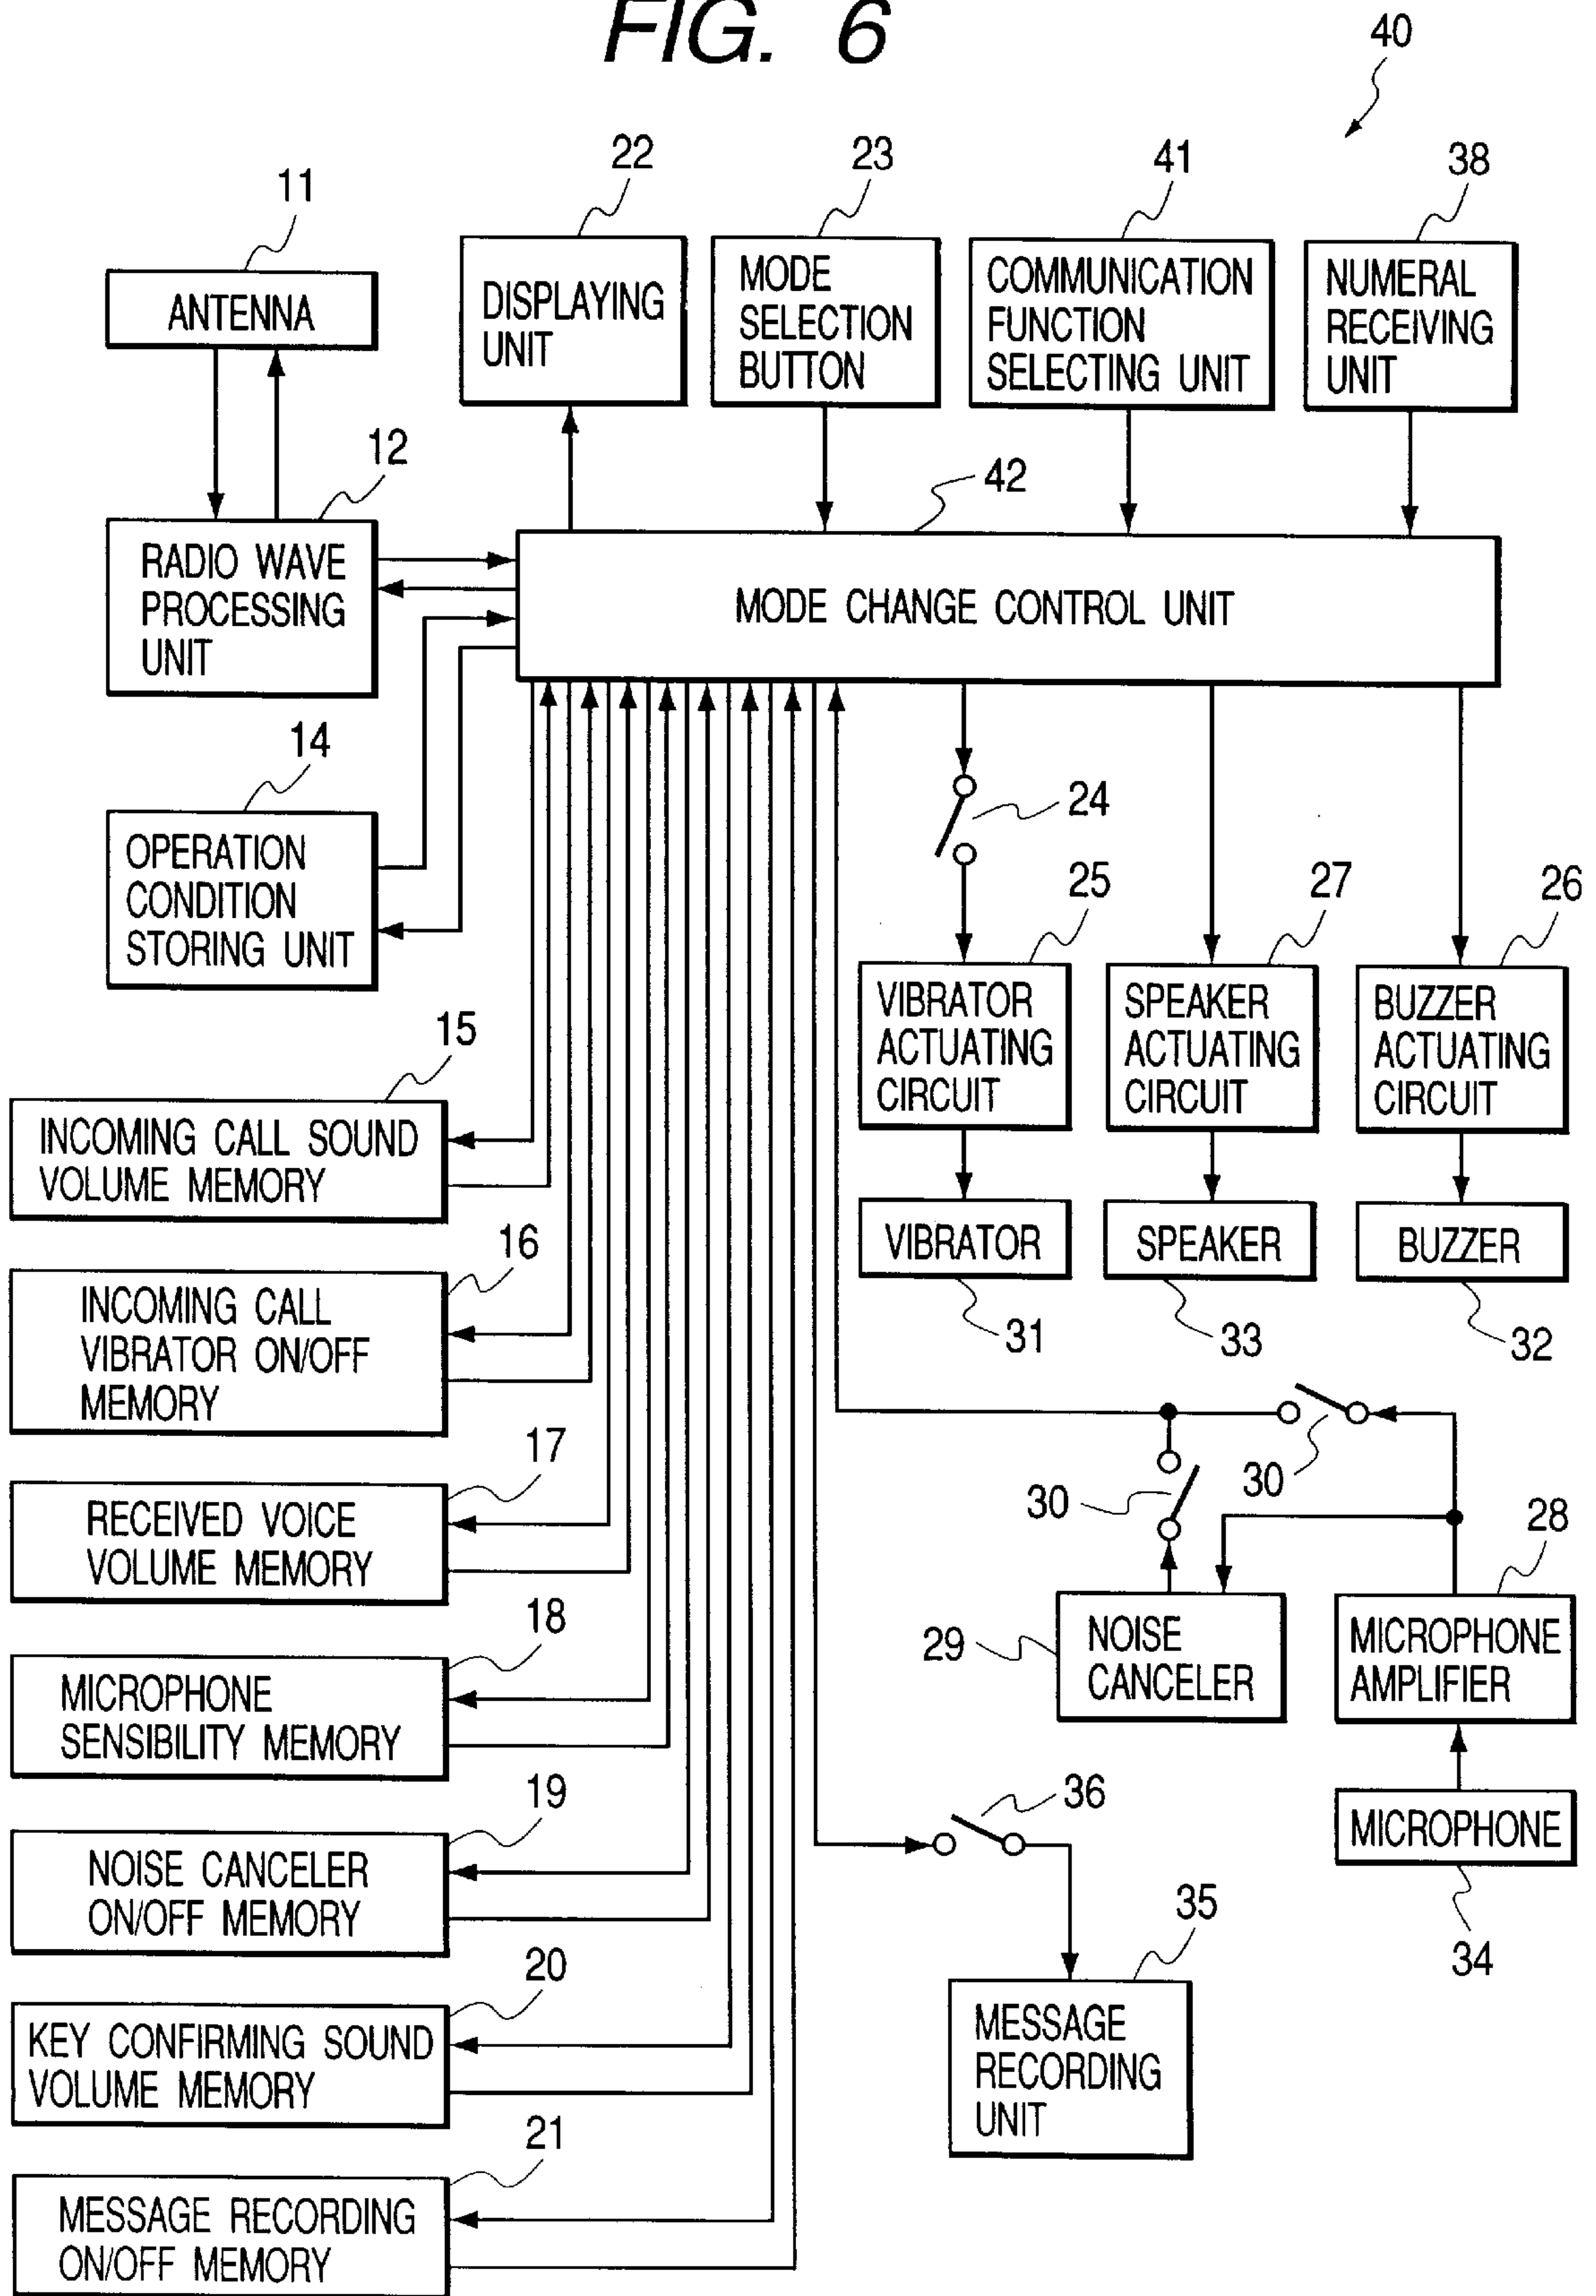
FIG. 6

40

11
ANTENNA

22
DISPLAYING UNIT

23
MODE SELECTION BUTTON

41
COMMUNICATION FUNCTION SELECTING UNIT

38
NUMERAL RECEIVING UNIT

12
RADIO WAVE PROCESSING UNIT

42
MODE CHANGE CONTROL UNIT

14
OPERATION CONDITION STORING UNIT

24

25
VIBRATOR ACTUATING CIRCUIT

27
SPEAKER ACTUATING CIRCUIT

26
BUZZER ACTUATING CIRCUIT

VIBRATOR
31

SPEAKER
33

BUZZER
32

15
INCOMING CALL SOUND VOLUME MEMORY

16
INCOMING CALL VIBRATOR ON/OFF MEMORY

17
RECEIVED VOICE VOLUME MEMORY

18
MICROPHONE SENSIBILITY MEMORY

19
NOISE CANCELER ON/OFF MEMORY

20
KEY CONFIRMING SOUND VOLUME MEMORY

21
MESSAGE RECORDING ON/OFF MEMORY

30
30

28
MICROPHONE AMPLIFIER

29
NOISE CANCELER

36

MICROPHONE
34

35
MESSAGE RECORDING UNIT